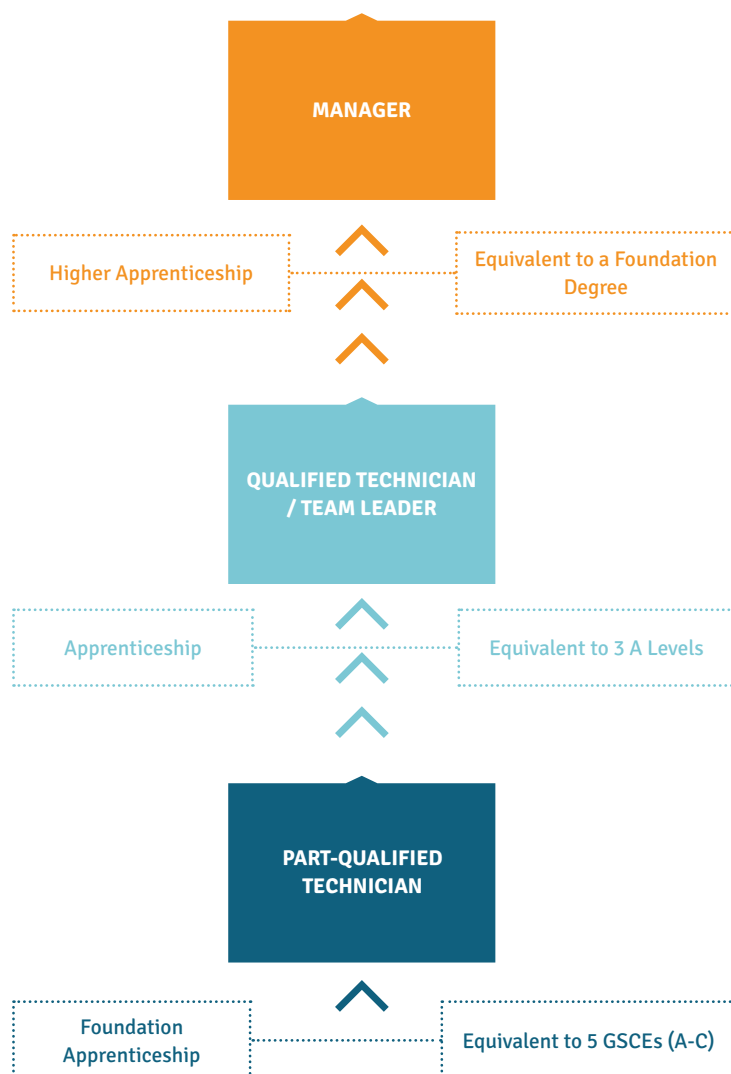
MANAGER

Higher Apprenticeship

Equivalent to a Foundation Degree

QUALIFIED TECHNICIAN / TEAM LEADER

Apprenticeship

Equivalent to 3 A Levels

PART-QUALIFIED TECHNICIAN

Foundation Apprenticeship

Equivalent to 5 GSCEs (A-C)